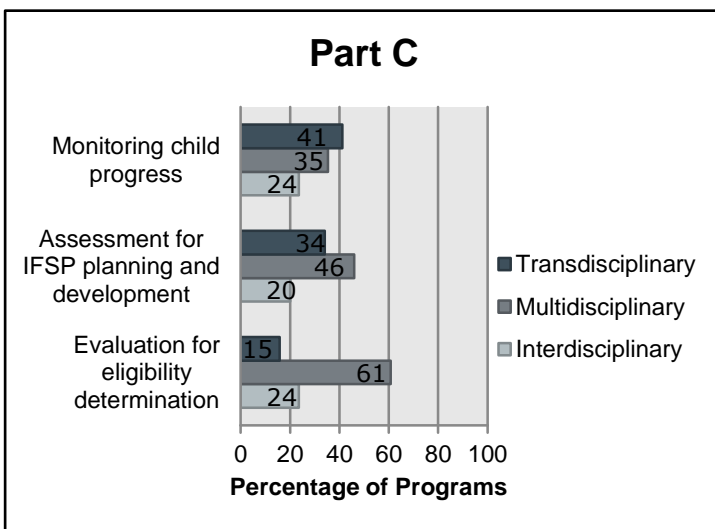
Part C

Monitoring child progress

41
35
24

Assessment for IFSP planning and development

34
46
20

Evaluation for eligibility determination

15
61
24

Transdisciplinary
Multidisciplinary
Interdisciplinary

0 20 40 60 80 100

Percentage of Programs